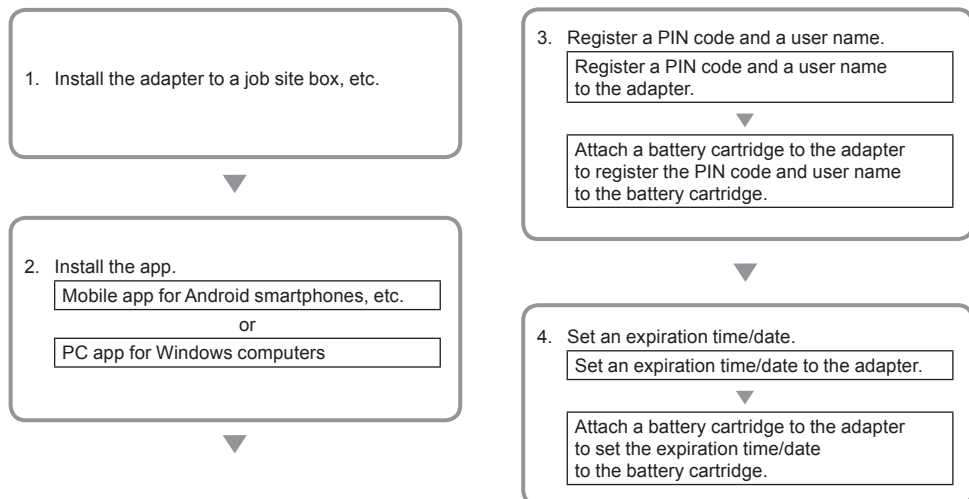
1. Install the adapter to a job site box, etc.

2. Install the app.

Mobile app for Android smartphones, etc.

or

PC app for Windows computers

3. Register a PIN code and a user name.

Register a PIN code and a user name to the adapter.

Attach a battery cartridge to the adapter to register the PIN code and user name to the battery cartridge.

4. Set an expiration time/date.

Set an expiration time/date to the adapter.

Attach a battery cartridge to the adapter to set the expiration time/date to the battery cartridge.